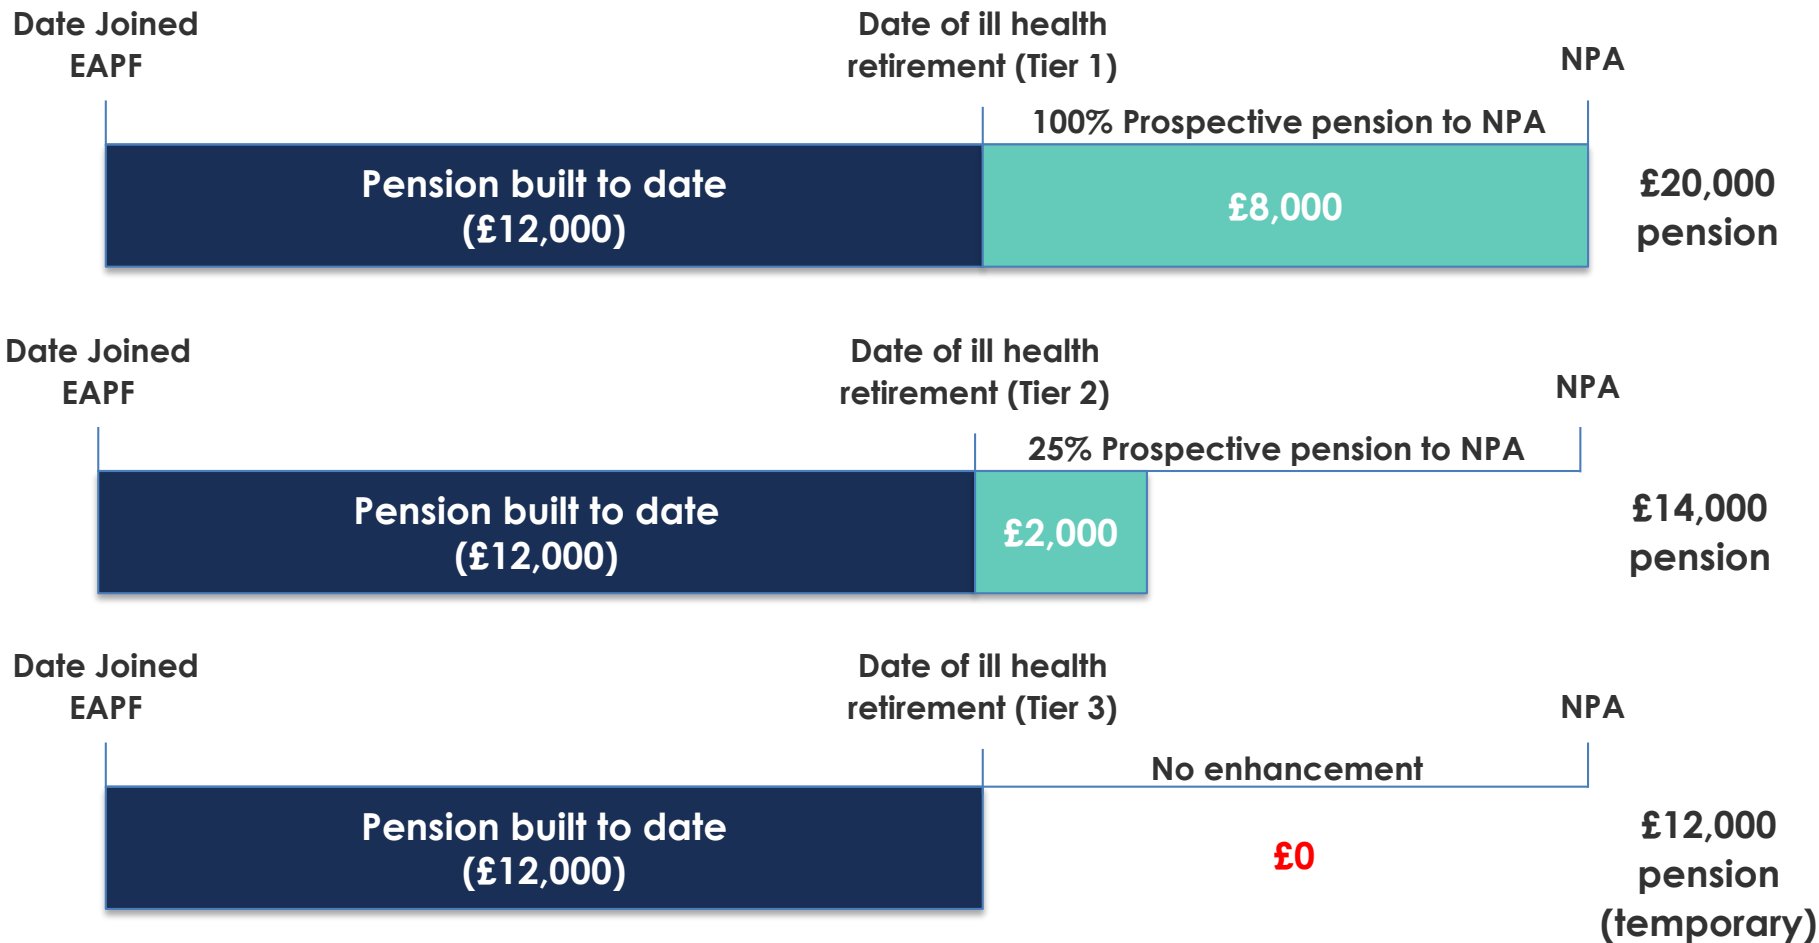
Date Joined EAPF

Date of ill health retirement (Tier 1)

NPA

100% Prospective pension to NPA

Pension built to date (£12,000)

£8,000

£20,000 pension

Date Joined EAPF

Date of ill health retirement (Tier 2)

NPA

25% Prospective pension to NPA

Pension built to date (£12,000)

£2,000

£14,000 pension

Date Joined EAPF

Date of ill health retirement (Tier 3)

NPA

No enhancement

Pension built to date (£12,000)

£0

£12,000 pension (temporary)